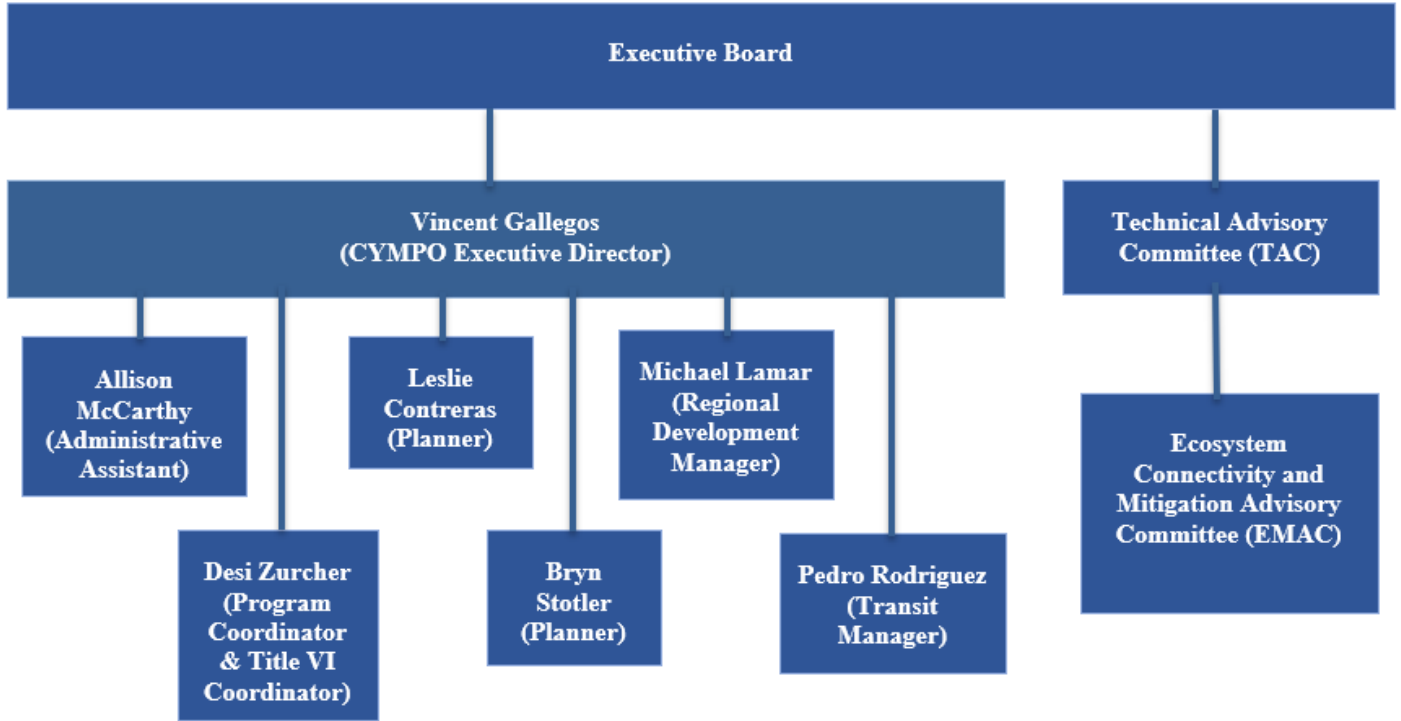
Executive Board

Vincent Gallegos
(CYMPO Executive Director)

Technical Advisory Committee (TAC)

Allison McCarthy (Administrative Assistant)

Leslie Contreras (Planner)

Michael Lamar (Regional Development Manager)

Ecosystem Connectivity and Mitigation Advisory Committee (EMAC)

Desi Zurcher (Program Coordinator & Title VI Coordinator)

Bryn Stotler (Planner)

Pedro Rodriguez (Transit Manager)